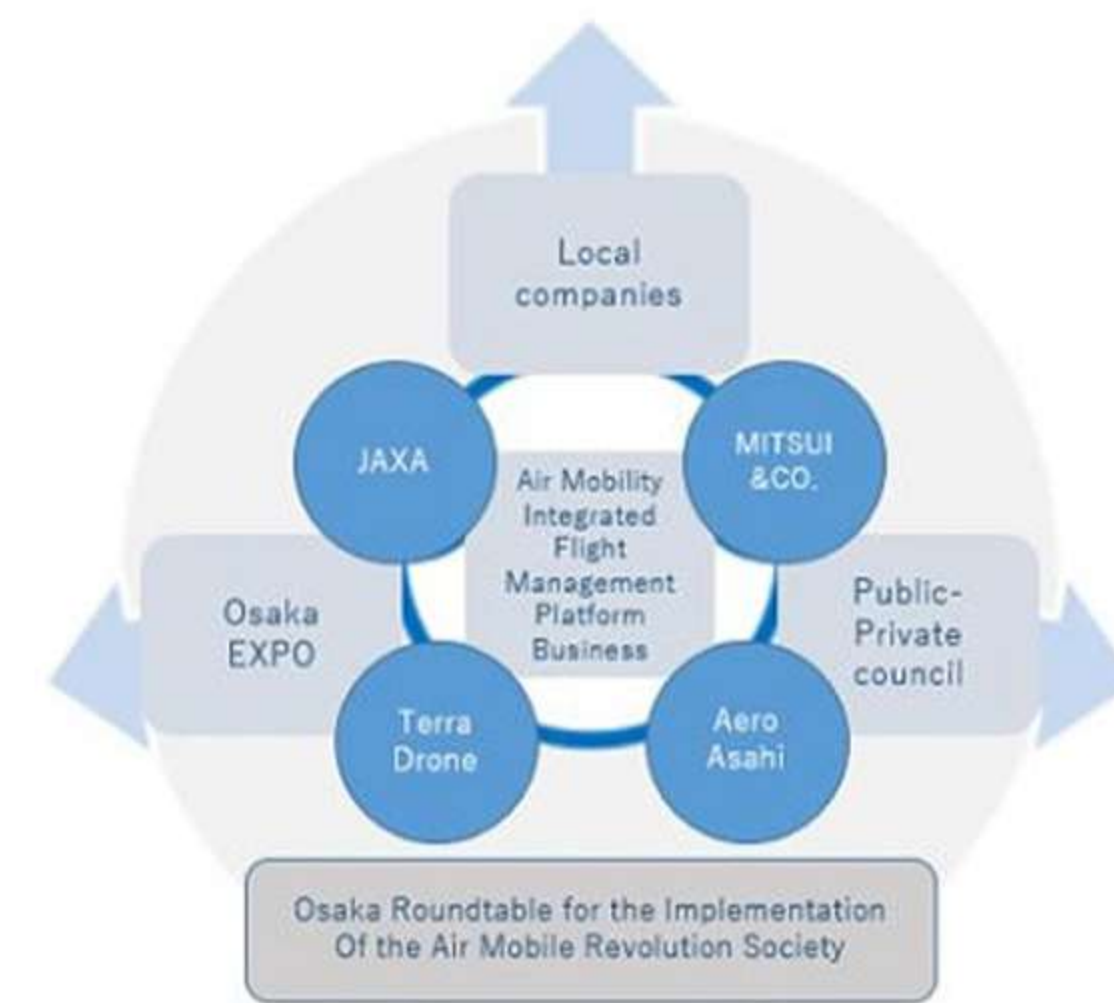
Local companies

JAXA

MITSUI &CO.

Air Mobility Integrated Flight Management Platform Business

Osaka EXPO

Public-Private council

Terra Drone

Aero Asahi

Osaka Roundtable for the Implementation Of the Air Mobile Revolution Society